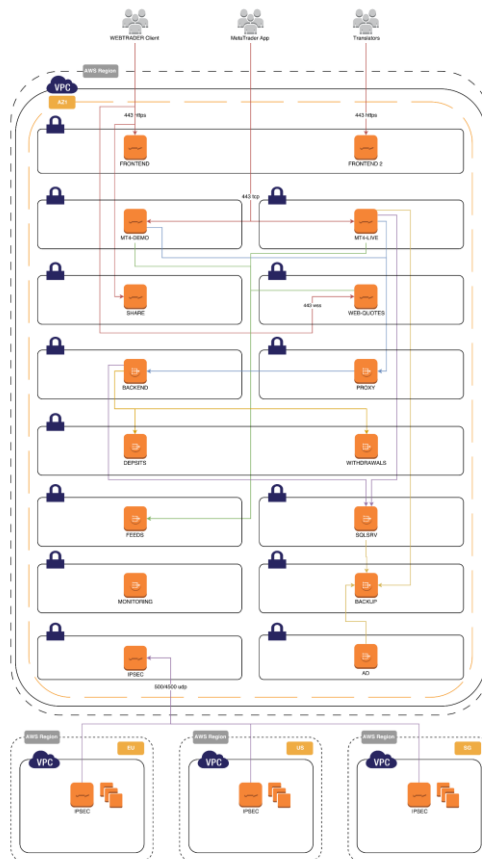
WEBTRADER Client
MetaTrader App
Translators
AWS Region
VPC
AZ1
443 https
443 https
FRONTEND
FRONTEND 2
443 tcp
MT4-DEMO
MT4-LIVE
SHARE
443 wss
WEB-QUOTES
BACKEND
PROXY
DEPSITS
WITHDRAWALS
FEEDS
SQLSRV
MONITORING
BACKUP
IPSEC
AD
500/4500 udp
AWS Region
EU
VPC
IPSEC
AWS Region
US
VPC
IPSEC
AWS Region
SG
VPC
IPSEC